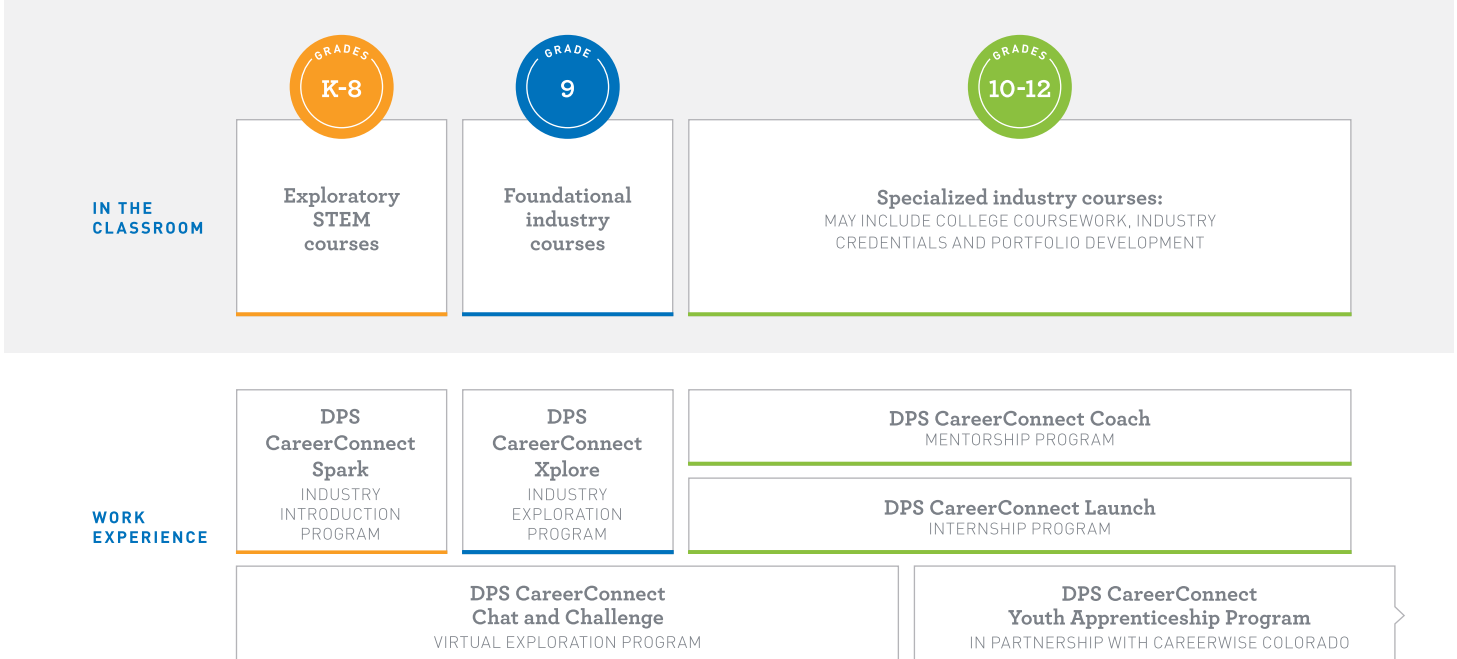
GRADES
K-8

GRADE
9

GRADES
10-12

IN THE CLASSROOM

Exploratory STEM courses

Foundational industry courses

Specialized industry courses:
MAY INCLUDE COLLEGE COURSEWORK, INDUSTRY CREDENTIALS AND PORTFOLIO DEVELOPMENT

WORK EXPERIENCE

DPS CareerConnect Spark
INDUSTRY INTRODUCTION PROGRAM

DPS CareerConnect Xplore
INDUSTRY EXPLORATION PROGRAM

DPS CareerConnect Coach
MENTORSHIP PROGRAM

DPS CareerConnect Launch
INTERNSHIP PROGRAM

DPS CareerConnect Chat and Challenge
VIRTUAL EXPLORATION PROGRAM

DPS CareerConnect Youth Apprenticeship Program
IN PARTNERSHIP WITH CAREERWISE COLORADO